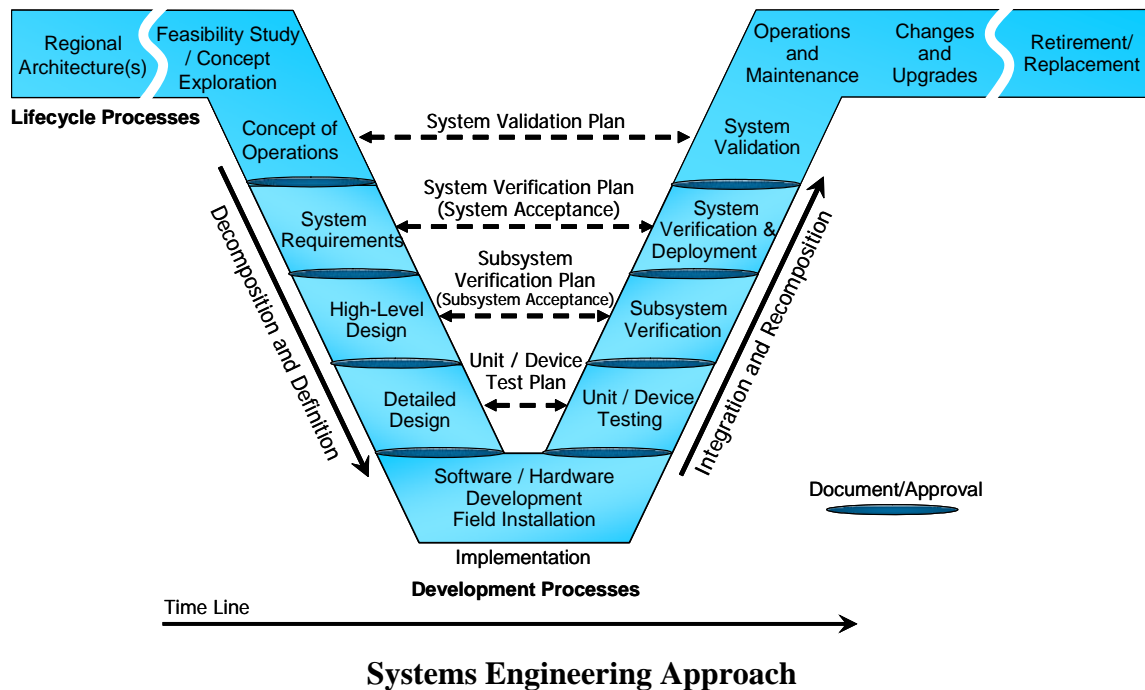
Regional Architecture(s)

Feasibility Study / Concept Exploration

Operations and Maintenance

Changes and Upgrades

Retirement/ Replacement

Lifecycle Processes

Concept of Operations

System Validation Plan

System Validation

System Verification Plan (System Acceptance)

System Requirements

System Verification & Deployment

Subsystem Verification Plan (Subsystem Acceptance)

High-Level Design

Subsystem Verification

Unit / Device Test Plan

Detailed Design

Unit / Device Testing

Decomposition and Definition

Integration and Recomposition

Software / Hardware Development Field Installation

Document/Approval

Implementation

Development Processes

Time Line

Systems Engineering Approach